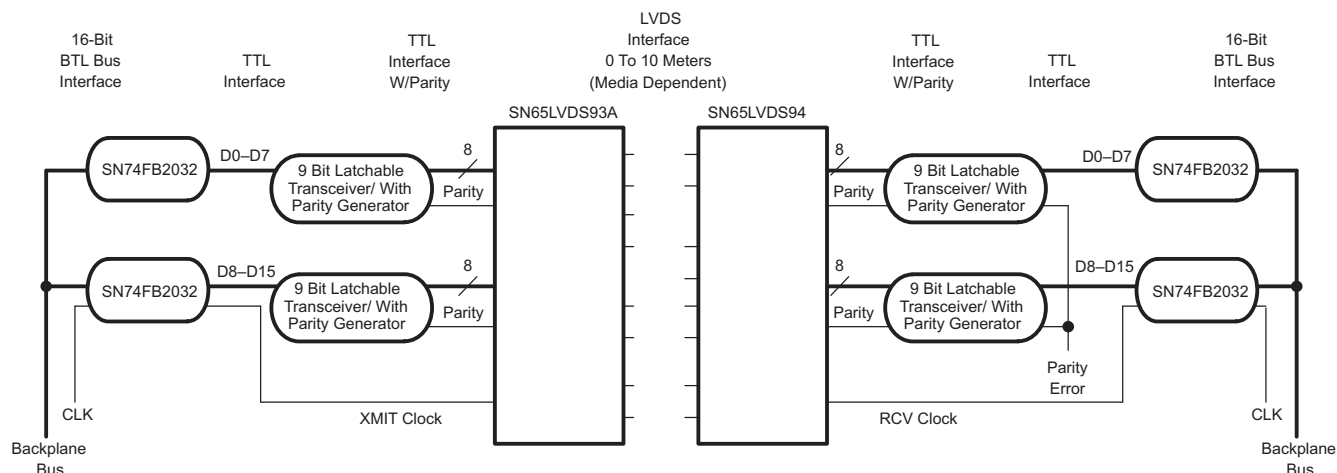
16-Bit BTL Bus Interface

TTL Interface

TTL Interface W/Parity

LVDS Interface 0 To 10 Meters (Media Dependent)

TTL Interface W/Parity

TTL Interface

16-Bit BTL Bus Interface

SN65LVDS93A

SN65LVDS94

SN74FB2032

D0–D7

9 Bit Latchable Transceiver/ With Parity Generator

8

Parity

8

Parity

9 Bit Latchable Transceiver/ With Parity Generator

D0–D7

SN74FB2032

SN74FB2032

D8–D15

9 Bit Latchable Transceiver/ With Parity Generator

8

Parity

8

Parity

9 Bit Latchable Transceiver/ With Parity Generator

D8–D15

SN74FB2032

Parity Error

CLK

XMIT Clock

RCV Clock

CLK

Backplane Bus

Backplane Bus